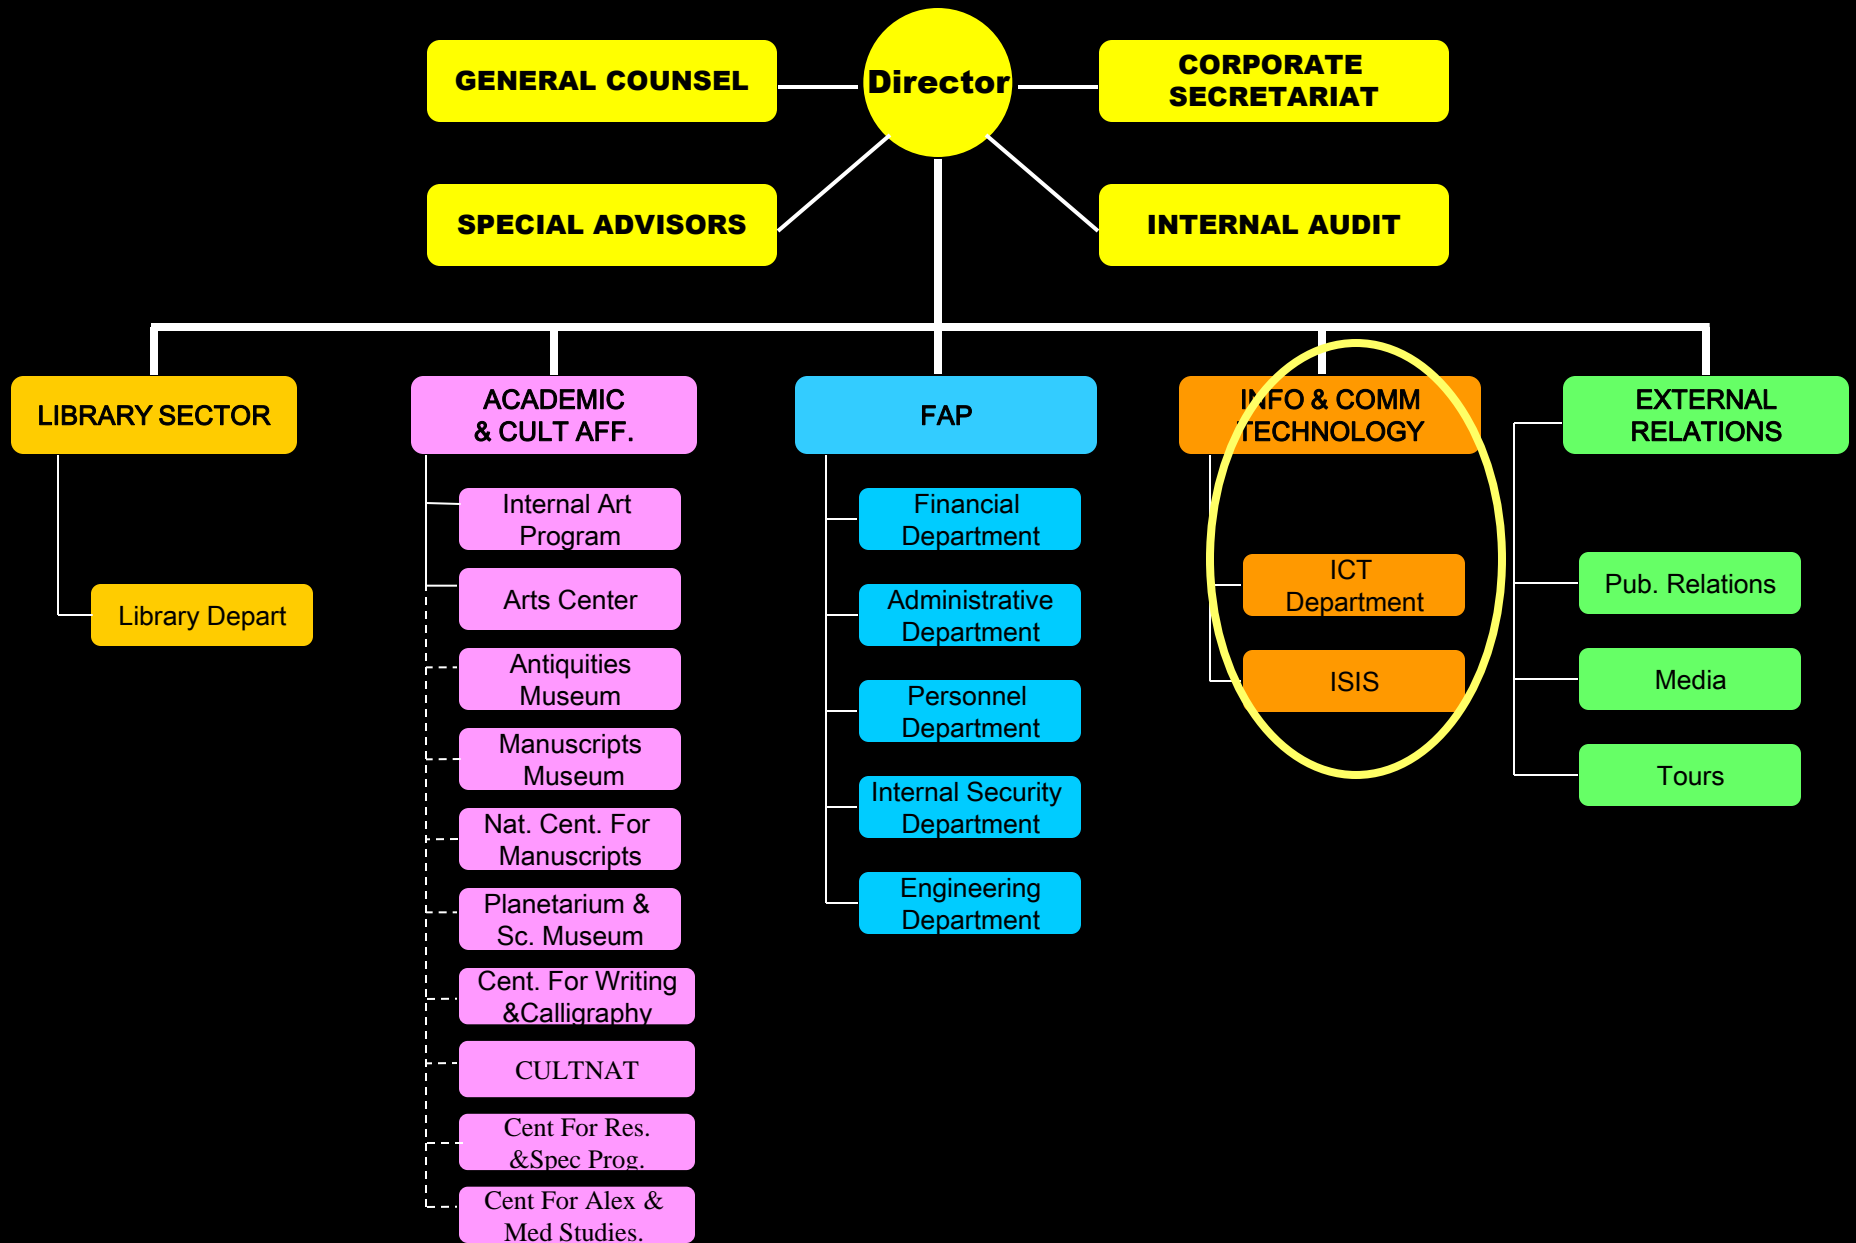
GENERAL COUNSEL

Director

CORPORATE SECRETARIAT

SPECIAL ADVISORS

INTERNAL AUDIT

LIBRARY SECTOR

Library Depart

ACADEMIC & CULT AFF.

Internal Art Program

Arts Center

Antiquities Museum

Manuscripts Museum

Nat. Cent. For Manuscripts

Planetarium & Sc. Museum

Cent. For Writing &Calligraphy

CULTNAT

Cent For Res. &Spec Prog.

Cent For Alex & Med Studies.

FAP

Financial Department

Administrative Department

Personnel Department

Internal Security Department

Engineering Department

INFO & COMM TECHNOLOGY

ICT Department

ISIS

EXTERNAL RELATIONS

Pub. Relations

Media

Tours